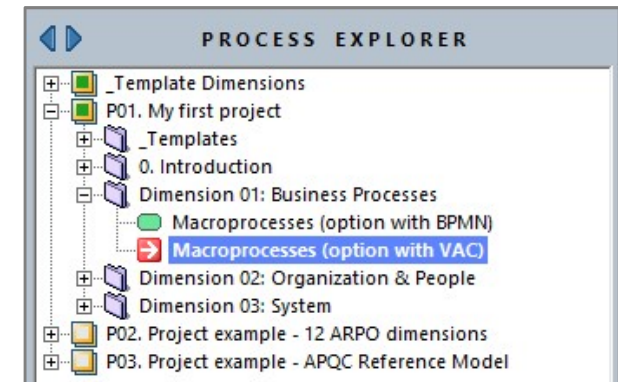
PROCESS EXPLORER

_Template Dimensions
P01. My first project
_Templates
0. Introduction
Dimension 01: Business Processes
Macroprocesses (option with BPMN)
Macroprocesses (option with VAC)
Dimension 02: Organization & People
Dimension 03: System
P02. Project example - 12 ARPO dimensions
P03. Project example - APQC Reference Model